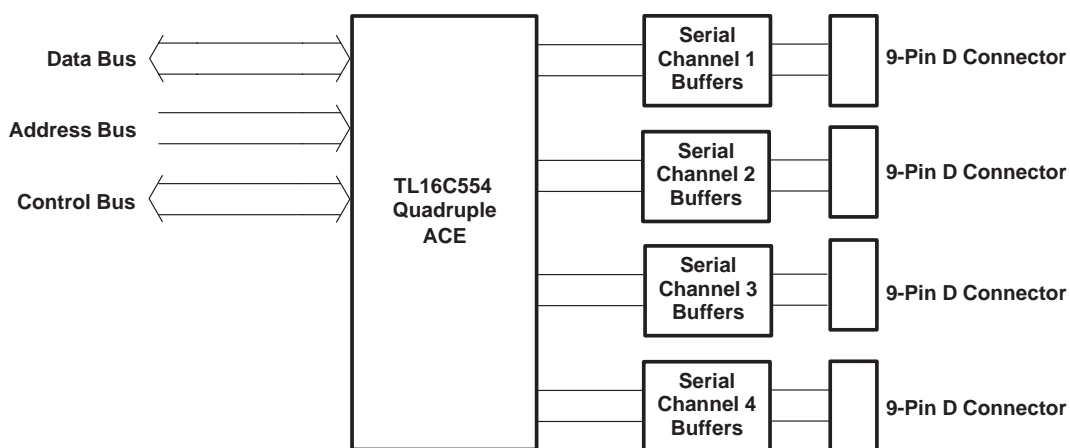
Data Bus

Address Bus

Control Bus

TL16C554
Quadruple
ACE

Serial
Channel 1
Buffers

9-Pin D Connector

Serial
Channel 2
Buffers

9-Pin D Connector

Serial
Channel 3
Buffers

9-Pin D Connector

Serial
Channel 4
Buffers

9-Pin D Connector